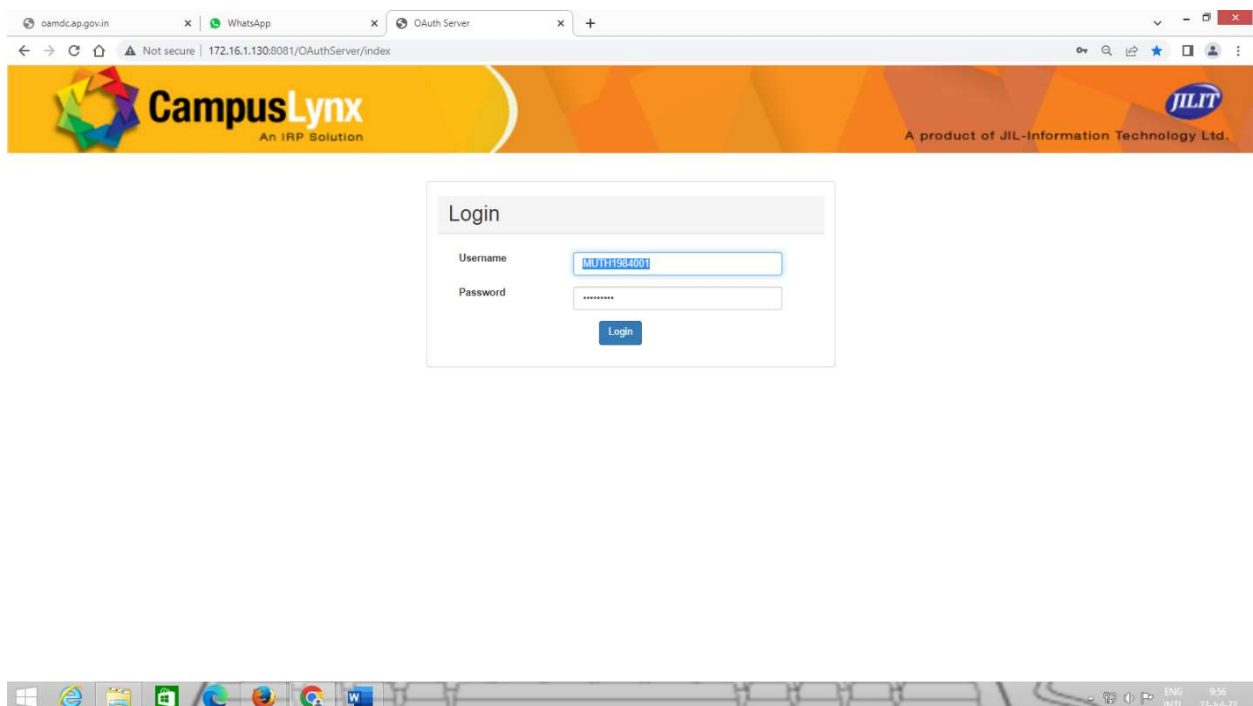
oamdc.ap.gov.in
WhatsApp
OAuth Server
+

Not secure | 172.16.1.130:8081/OAuthServer/index

CampusLynx
An IRP Solution
JILIT
A product of JIL-Information Technology Ltd.

Login

Username
MUTH1984001
Password
•••••••••
Login

ENG
INTL
9:56
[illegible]